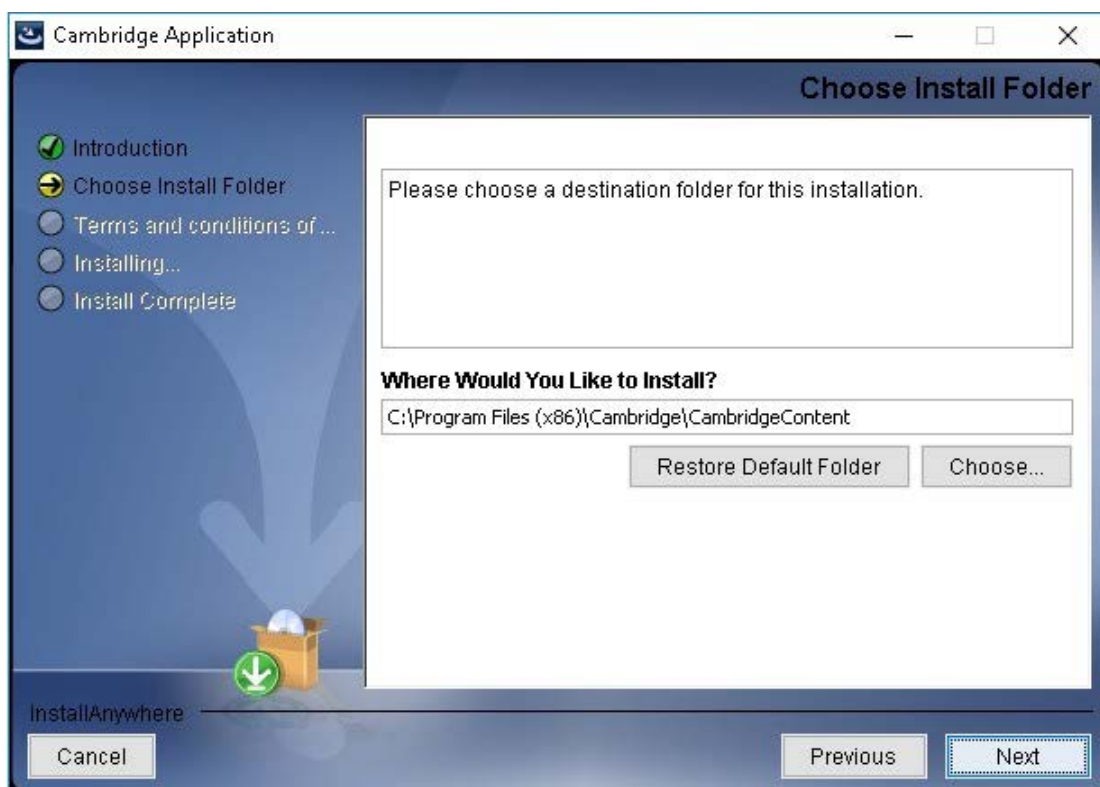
Cambridge Application

Choose Install Folder

Introduction
Choose Install Folder
Terms and conditions of ...
Installing...
Install Complete

Please choose a destination folder for this installation.

Where Would You Like to Install?

C:\Program Files (x86)\Cambridge\CambridgeContent

Restore Default Folder
Choose...

InstallAnywhere

Cancel
Previous
Next